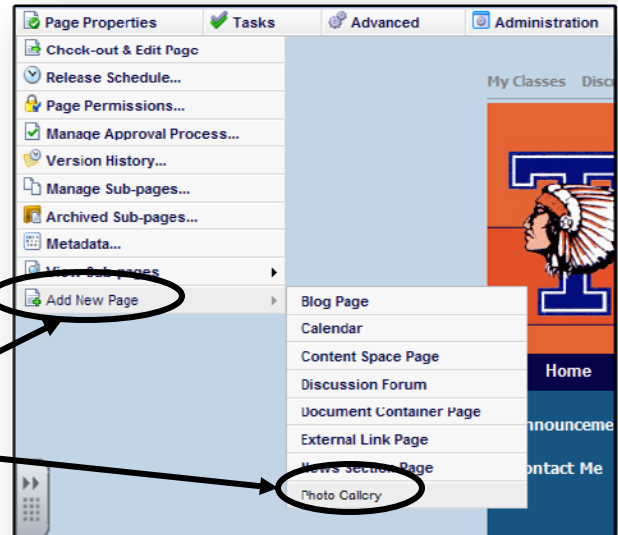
Page Properties
Tasks
Advanced
Administration

Check-out & Edit Page
Release Schedule...
Page Permissions...
Manage Approval Process...
Version History...
Manage Sub-pages...
Archived Sub-pages...
Metadata...
View Sub-pages
Add New Page

Blog Page
Calendar
Content Space Page
Discussion Forum
Document Container Page
External Link Page
News Section Page
Photo Gallery

My Classes
Disc
Home
nnounceme
ontact Me